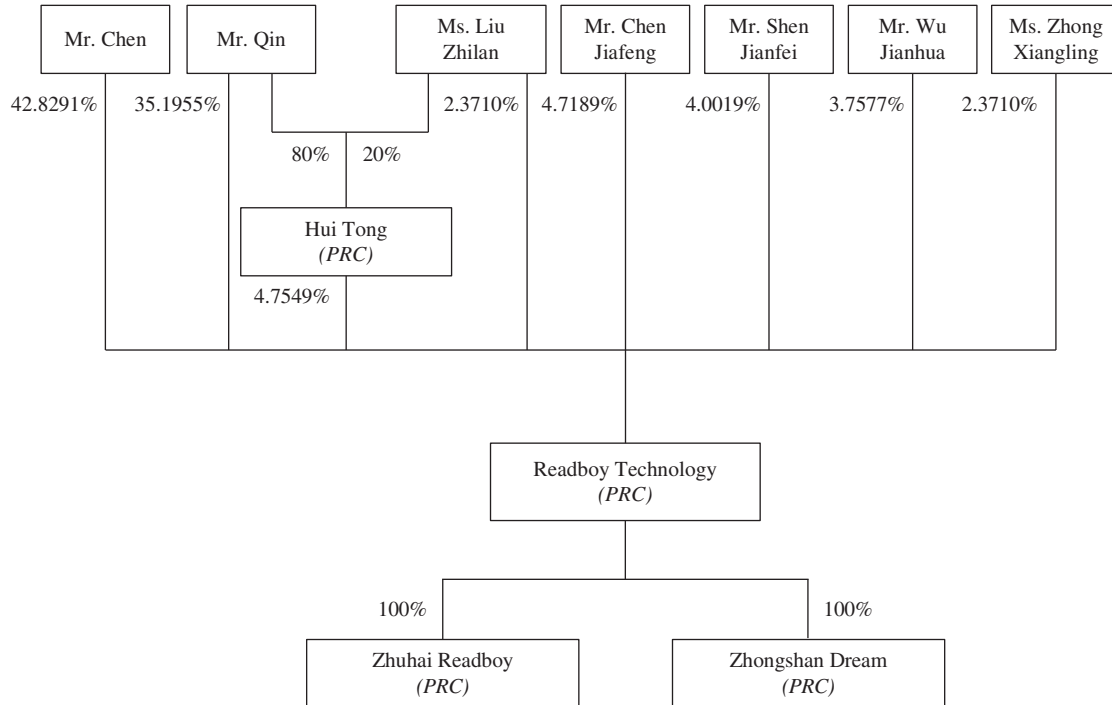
Mr. Chen

Mr. Qin

Ms. Liu Zhilan

Mr. Chen Jiafeng

Mr. Shen Jianfei

Mr. Wu Jianhua

Ms. Zhong Xiangling

42.8291%

35.1955%

2.3710%

4.7189%

4.0019%

3.7577%

2.3710%

80%

20%

Hui Tong
*(PRC)*

4.7549%

Readboy Technology
*(PRC)*

100%

100%

Zhuhai Readboy
*(PRC)*

Zhongshan Dream
*(PRC)*